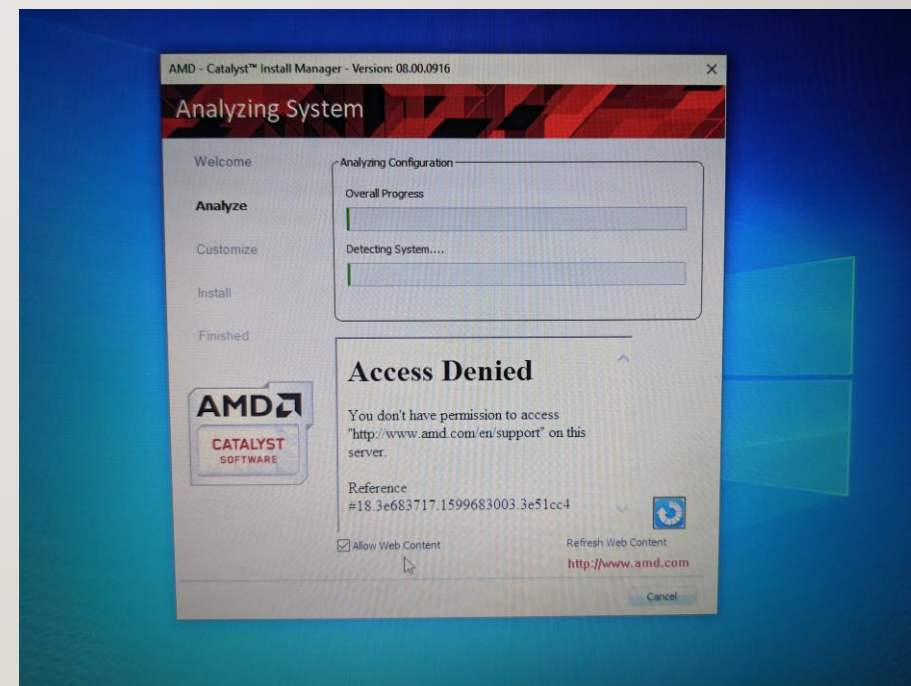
AMD - Catalyst™ Install Manager - Version: 08.00.0916

Analyzing System

Welcome

Analyze

Customize

Install

Finished

AMD

CATALYST SOFTWARE

Analyzing Configuration

Overall Progress

Detecting System....

Access Denied

You don't have permission to access "http://www.amd.com/en/support" on this server.

Reference #18.3e683717.1599683003.3e51cc4

Allow Web Content

Refresh Web Content

http://www.amd.com

Cancel